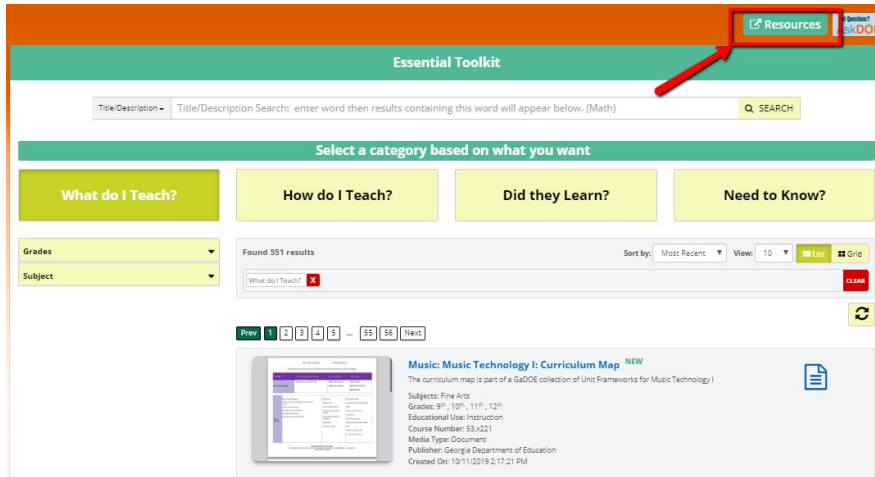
Resources

Questions?
askDOE

Essential Toolkit

Title/Description ▾ Title/Description Search: enter word then results containing this word will appear below. (Math) SEARCH

Select a category based on what you want

What do I Teach?

How do I Teach?

Did they Learn?

Need to Know?

Grades

Subject

Found 551 results

Sort by: Most Recent View: 10 List Grid

What do I Teach? X

CLEAR

Prev 1 2 3 4 5 ... 55 56 Next

Music: Music Technology I: Curriculum Map NEW

The curriculum map is part of a GaDOE collection of Unit Frameworks for Music Technology I

Subjects: Fine Arts
Grades: $9^{th}$ , $10^{th}$ , $11^{th}$ , $12^{th}$
Educational Use: Instruction
Course Number: 53.x221
Media Type: Document
Publisher: Georgia Department of Education
Created On: 10/11/2019 2:17:21 PM